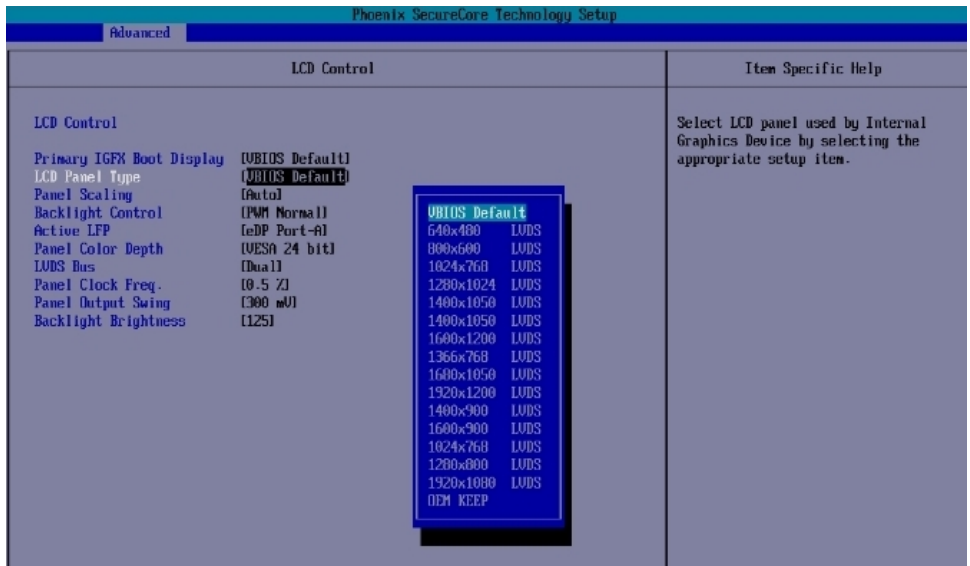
Phoenix SecureCore Technology Setup
Advanced

LCD Control

LCD Control

Primary IGFX Boot Display [VBIOS Default]
LCD Panel Type [VBIOS Default]
Panel Scaling [Auto]
Backlight Control [PWM Normal]
Active LFP [eDP Port-A]
Panel Color Depth [VESA 24 bit]
LVDS Bus [Dual]
Panel Clock Freq. [0.5 %]
Panel Output Swing [300 mV]
Backlight Brightness [125]

VBIOS Default
640x480 LVDS
800x600 LVDS
1024x768 LVDS
1280x1024 LVDS
1400x1050 LVDS
1400x1050 LVDS
1600x1200 LVDS
1366x768 LVDS
1680x1050 LVDS
1920x1200 LVDS
1400x900 LVDS
1600x900 LVDS
1024x768 LVDS
1280x800 LVDS
1920x1080 LVDS
OEM KEEP

Item Specific Help

Select LCD panel used by Internal Graphics Device by selecting the appropriate setup item.